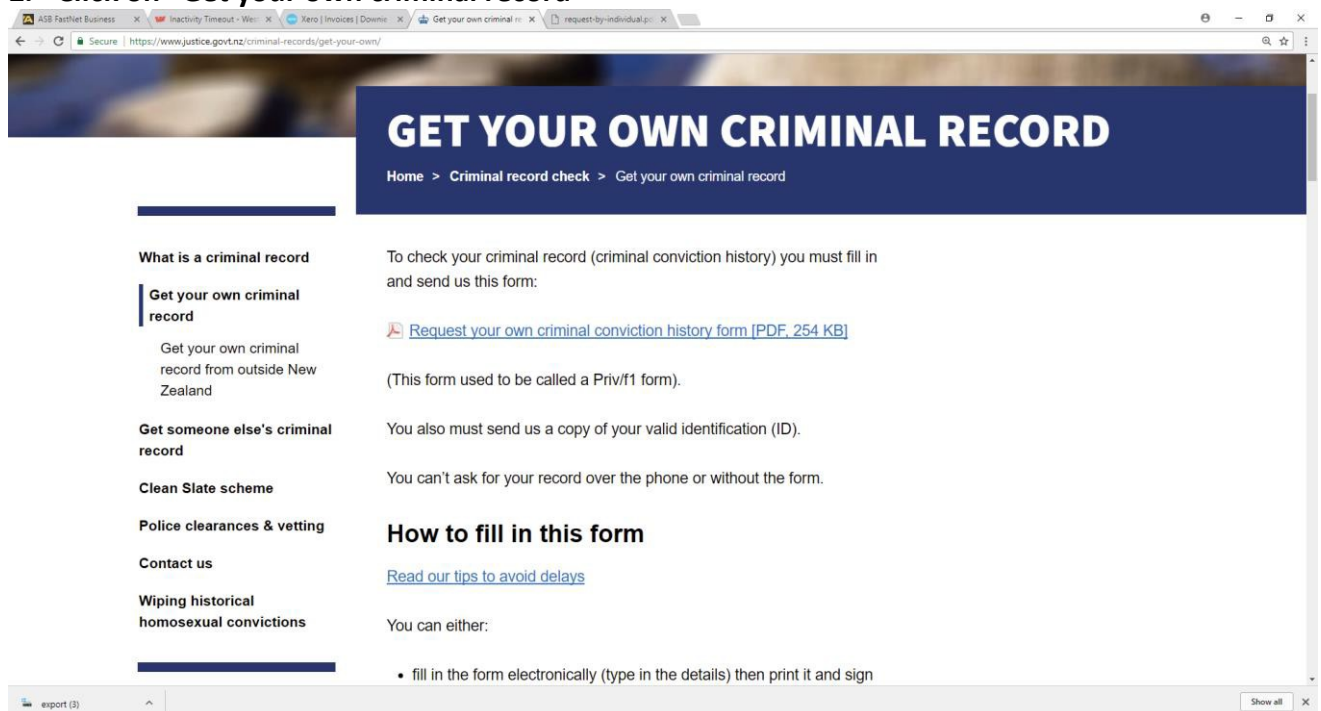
2. Click on "Get your own criminal record"

ASB FastNet Business | Inactivity Timeout - Wes | Xero | Invoices | Downie | Get your own criminal re | request-by-individual.pd

Secure | https://www.justice.govt.nz/criminal-records/get-your-own/

GET YOUR OWN CRIMINAL RECORD

Home > Criminal record check > Get your own criminal record

What is a criminal record

Get your own criminal record

Get your own criminal record from outside New Zealand

Get someone else's criminal record

Clean Slate scheme

Police clearances & vetting

Contact us

Wiping historical homosexual convictions

To check your criminal record (criminal conviction history) you must fill in and send us this form:

Request your own criminal conviction history form [PDF, 254 KB]

(This form used to be called a Priv/f1 form).

You also must send us a copy of your valid identification (ID).

You can't ask for your record over the phone or without the form.

How to fill in this form

Read our tips to avoid delays

You can either:

• fill in the form electronically (type in the details) then print it and sign

export (3)

Show all